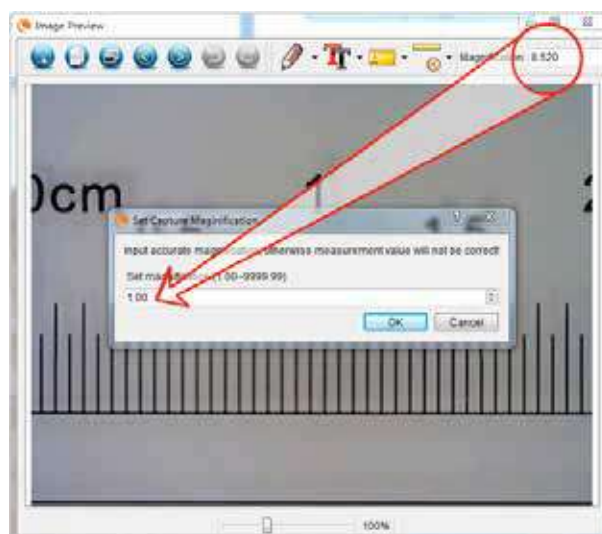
Image Preview

Magnification: 8.520

0cm

1

2

Set Capture Magnification

Input accurate magnification, otherwise measurement value will not be correct!

Set magnification (1.00~9999.99)

1.00

OK

Cancel

100%